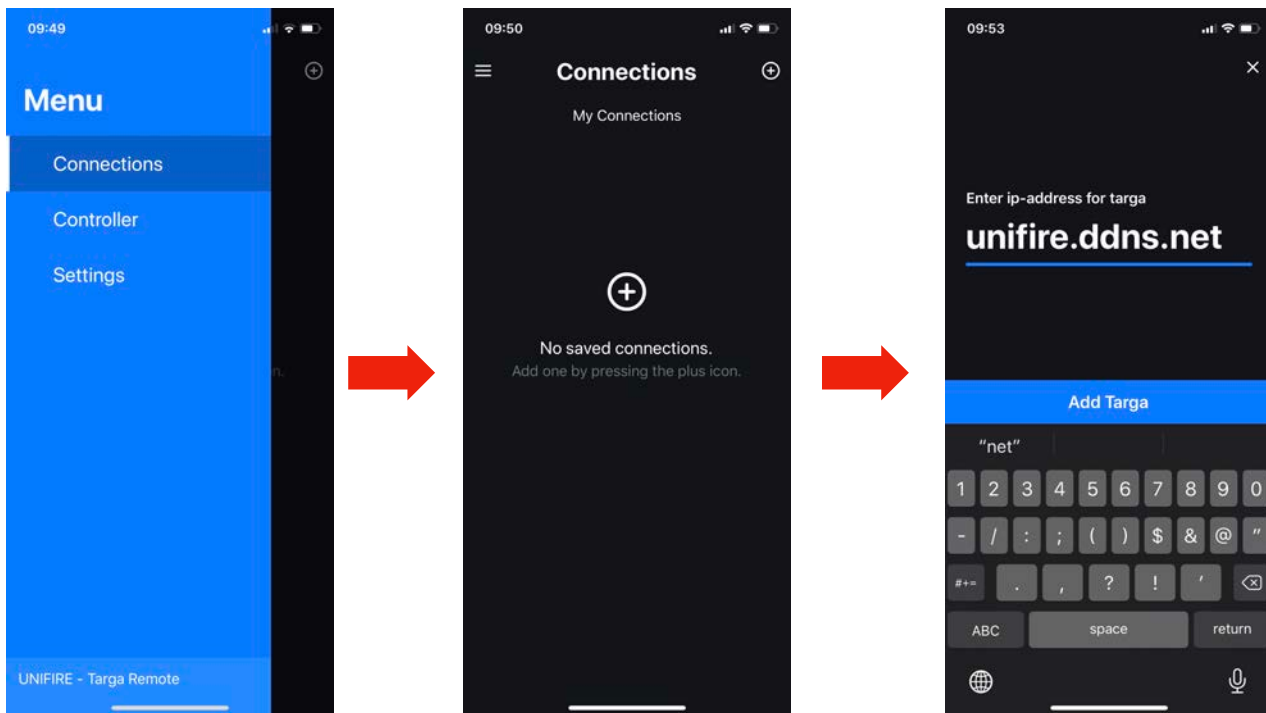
09:49

Menu

Connections

Controller

Settings

UNIFIRE - Targa Remote

09:50

Connections

My Connections

No saved connections.
Add one by pressing the plus icon.

09:53

Enter ip-address for targa

unifire.ddns.net

Add Targa

"net"

1 2 3 4 5 6 7 8 9 0

- / : ; ( ) $ & @ "

#+= . , ? ! '

ABC space return